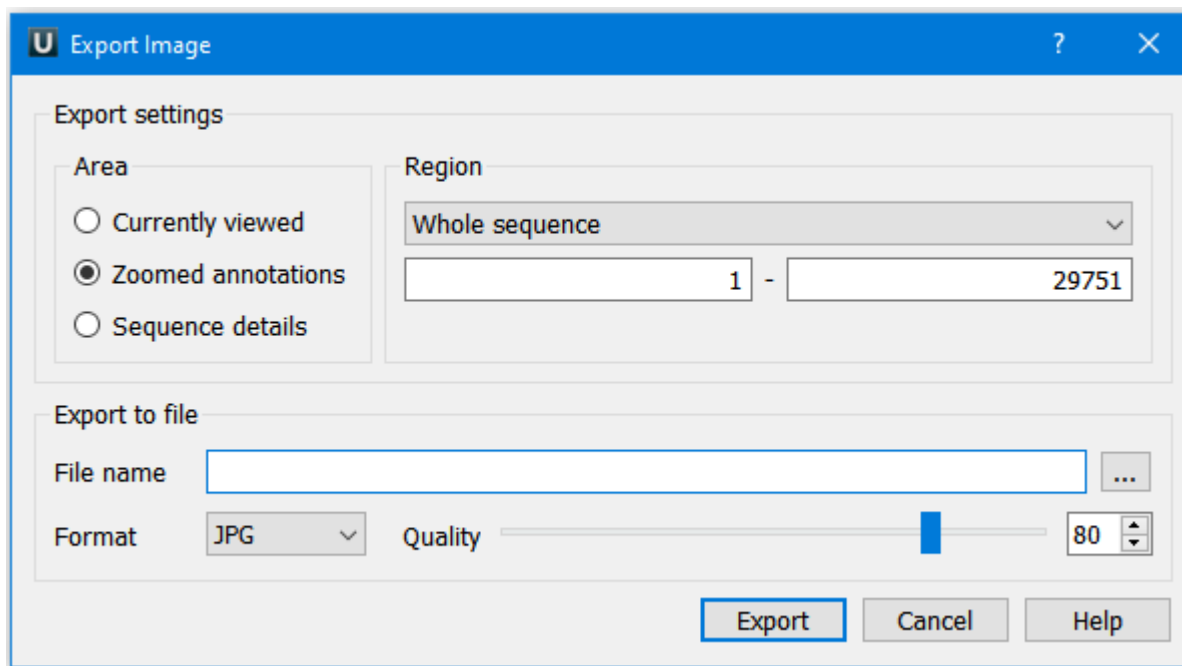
U Export Image ? ✕

Export settings

Area

Currently viewed

Zoomed annotations

Sequence details

Region

Whole sequence

1 - 29751

Export to file

File name ...

Format JPG Quality 80

Export Cancel Help